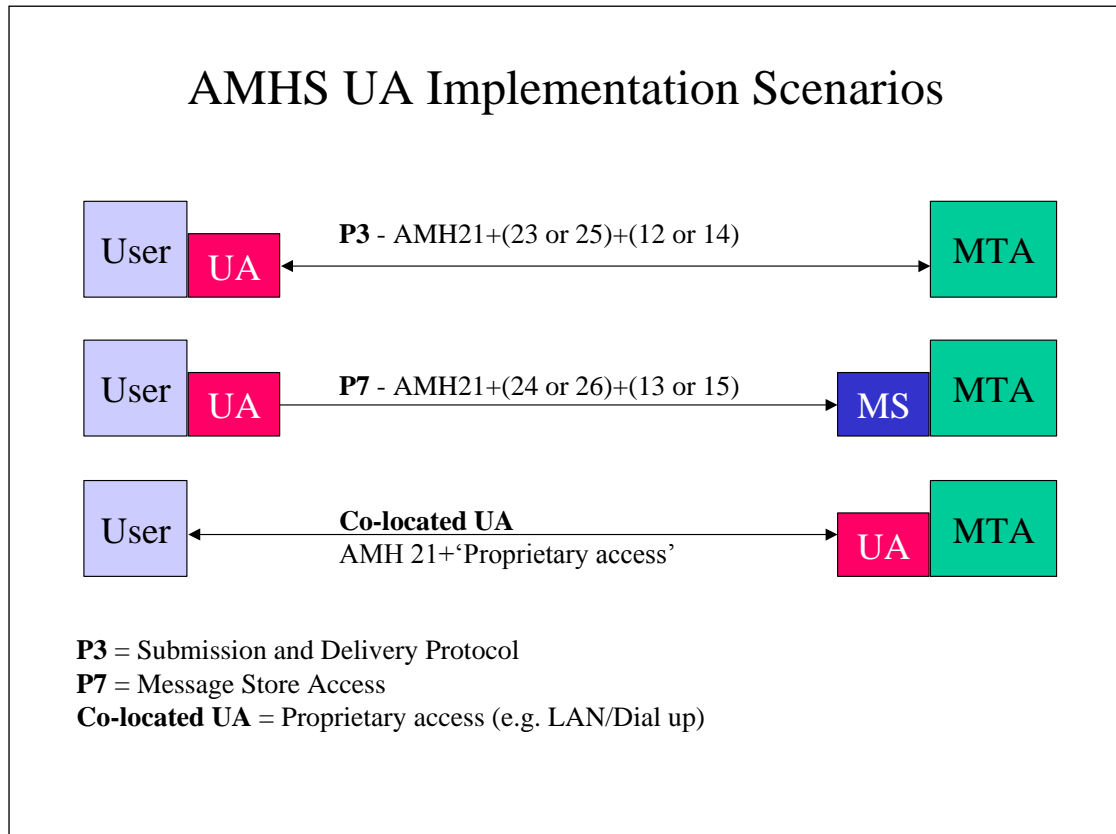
AMHS UA Implementation Scenarios

User UA

**P3** - AMH21+(23 or 25)+(12 or 14)

MTA

User UA

**P7** - AMH21+(24 or 26)+(13 or 15)

MS MTA

User

**Co-located UA**
AMH 21+'Proprietary access'

UA MTA

**P3** = Submission and Delivery Protocol
**P7** = Message Store Access
**Co-located UA** = Proprietary access (e.g. LAN/Dial up)